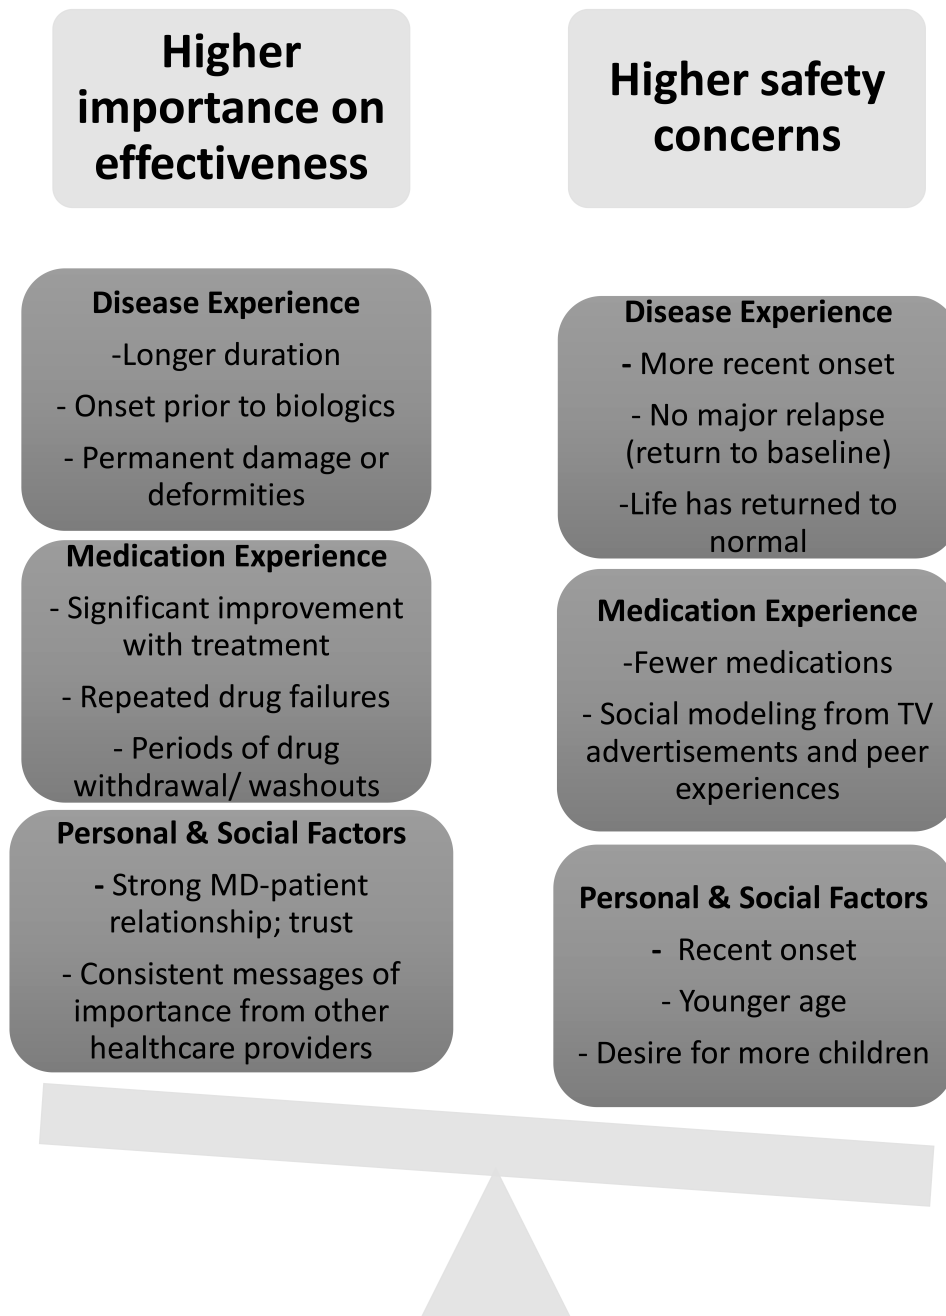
Higher importance on effectiveness

Disease Experience

-Longer duration

- Onset prior to biologics

- Permanent damage or deformities

Medication Experience

- Significant improvement with treatment

- Repeated drug failures

- Periods of drug withdrawal/ washouts

Personal & Social Factors

- Strong MD-patient relationship; trust

- Consistent messages of importance from other healthcare providers

Higher safety concerns

Disease Experience

- More recent onset

- No major relapse (return to baseline)

-Life has returned to normal

Medication Experience

-Fewer medications

- Social modeling from TV advertisements and peer experiences

Personal & Social Factors

- Recent onset

- Younger age

- Desire for more children